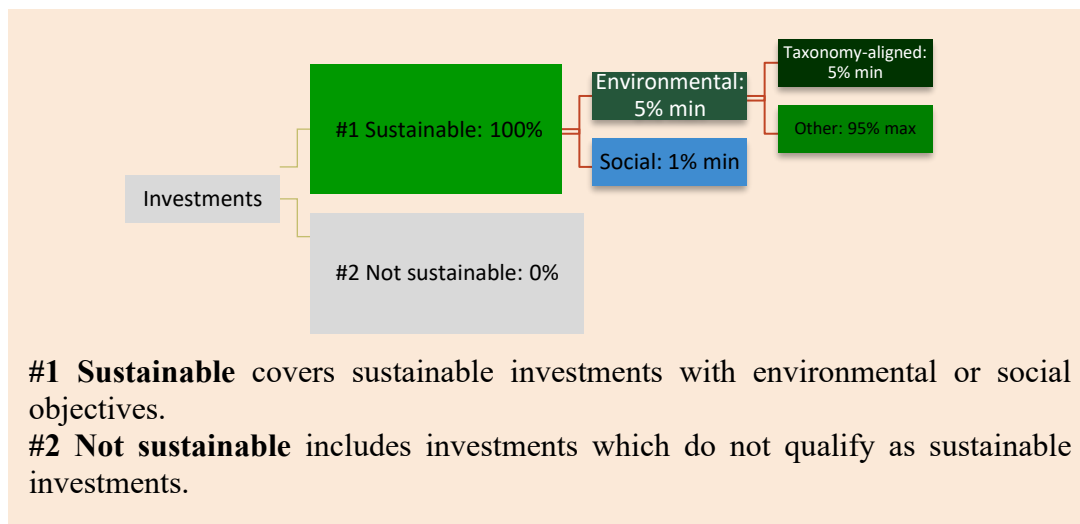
Investments

#1 Sustainable: 100%

#2 Not sustainable: 0%

Environmental: 5% min

Social: 1% min

Taxonomy-aligned: 5% min

Other: 95% max

**#1 Sustainable** covers sustainable investments with environmental or social objectives.
**#2 Not sustainable** includes investments which do not qualify as sustainable investments.